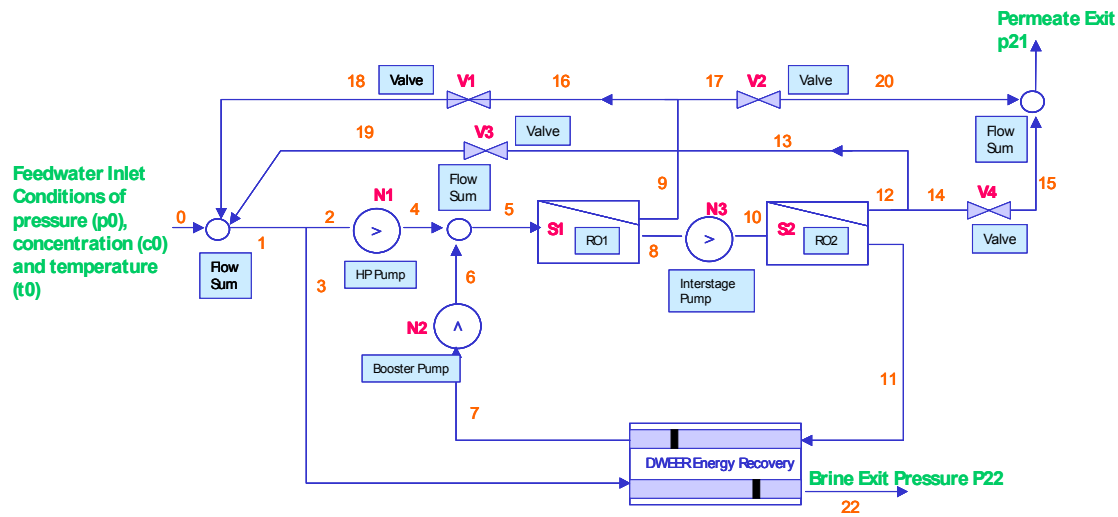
Permeate Exit
p21

18 Valve V1 16 17 V2 Valve 20

19 V3 Valve

13

Flow Sum

Feedwater Inlet Conditions of pressure (p0), concentration (c0) and temperature (t0)

0 Flow Sum 1

2 N1 > 4 Flow Sum 5 S1 RO1 9 8 N3 > 10 S2 RO2 12 14 V4 15

HP Pump

3

Interstage Pump

Valve

6

N2 ^

Booster Pump

7

11

DWEER Energy Recovery

Brine Exit Pressure P22

22